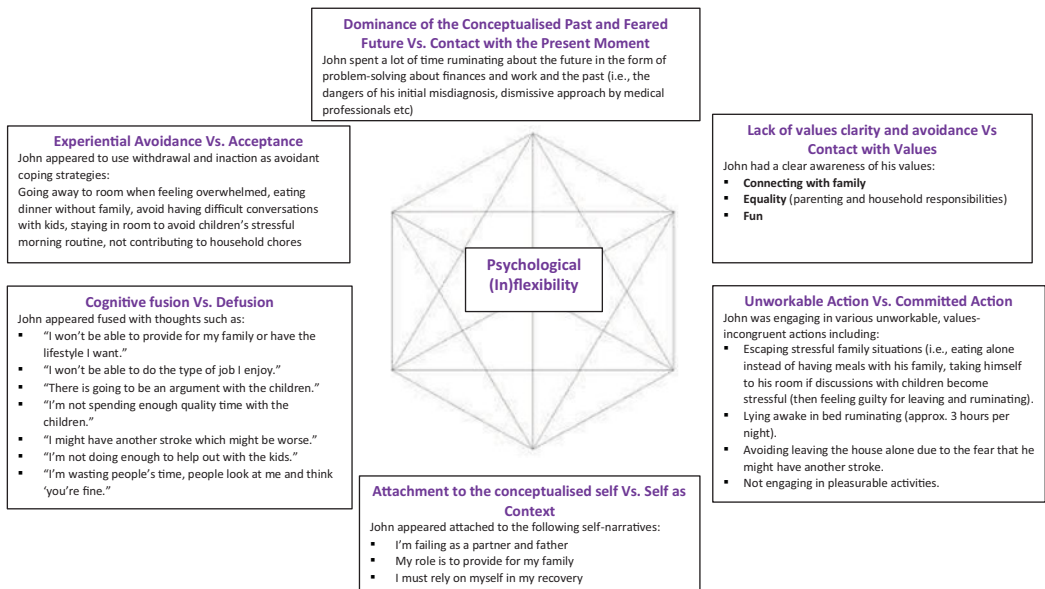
Dominance of the Conceptualised Past and Feared Future Vs. Contact with the Present Moment
John spent a lot of time ruminating about the future in the form of problem-solving about finances and work and the past (i.e., the dangers of his initial misdiagnosis, dismissive approach by medical professionals etc)

Experiential Avoidance Vs. Acceptance
John appeared to use withdrawal and inaction as avoidant coping strategies:
Going away to room when feeling overwhelmed, eating dinner without family, avoid having difficult conversations with kids, staying in room to avoid children's stressful morning routine, not contributing to household chores

Lack of values clarity and avoidance Vs Contact with Values
John had a clear awareness of his values:
- Connecting with family
- Equality (parenting and household responsibilities)
- Fun

Psychological (In)flexibility

Cognitive fusion Vs. Defusion
John appeared fused with thoughts such as:
- "I won't be able to provide for my family or have the lifestyle I want."
- "I won't be able to do the type of job I enjoy."
- "There is going to be an argument with the children."
- "I'm not spending enough quality time with the children."
- "I might have another stroke which might be worse."
- "I'm not doing enough to help out with the kids."
- "I'm wasting people's time, people look at me and think 'you're fine."

Unworkable Action Vs. Committed Action
John was engaging in various unworkable, values-incongruent actions including:
- Escaping stressful family situations (i.e., eating alone instead of having meals with his family, taking himself to his room if discussions with children become stressful (then feeling guilty for leaving and ruminating).
- Lying awake in bed ruminating (approx. 3 hours per night).
- Avoiding leaving the house alone due to the fear that he might have another stroke.
- Not engaging in pleasurable activities.

Attachment to the conceptualised self Vs. Self as Context
John appeared attached to the following self-narratives:
- I'm failing as a partner and father
- My role is to provide for my family
- I must rely on myself in my recovery